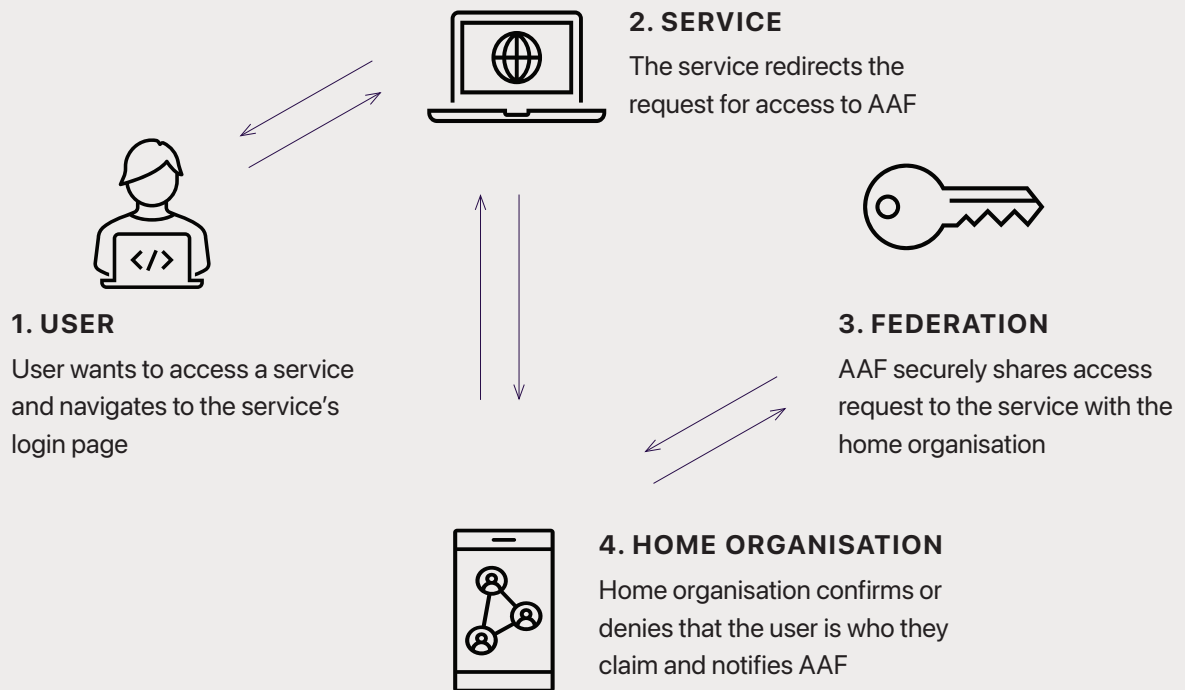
2. SERVICE

The service redirects the request for access to AAF

</>

1. USER

User wants to access a service and navigates to the service’s login page

3. FEDERATION

AAF securely shares access request to the service with the home organisation

4. HOME ORGANISATION

Home organisation confirms or denies that the user is who they claim and notifies AAF